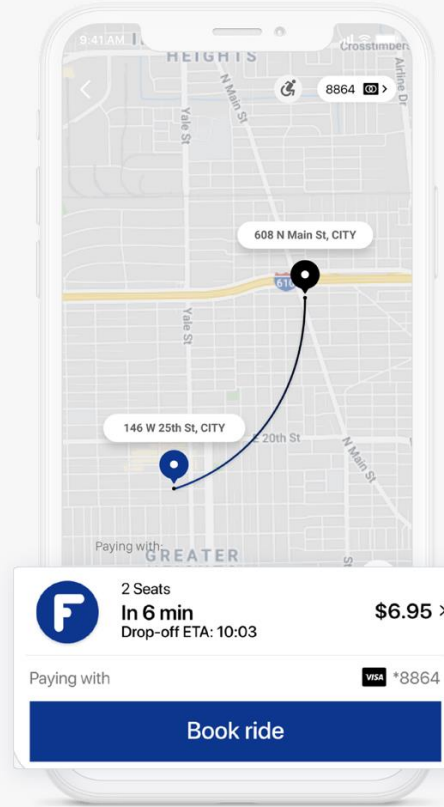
9:41 AM
HEIGHTS
Crosstimbers
N Main St
Airline Dr
Yale St
8864 >
608 N Main St, CITY
610
Yale St
146 W 25th St, CITY
E 20th St
N Main St
Paying with
GREATER
F
2 Seats
In 6 min
Drop-off ETA: 10:03
$6.95 >
Paying with
VISA *8864
Book ride